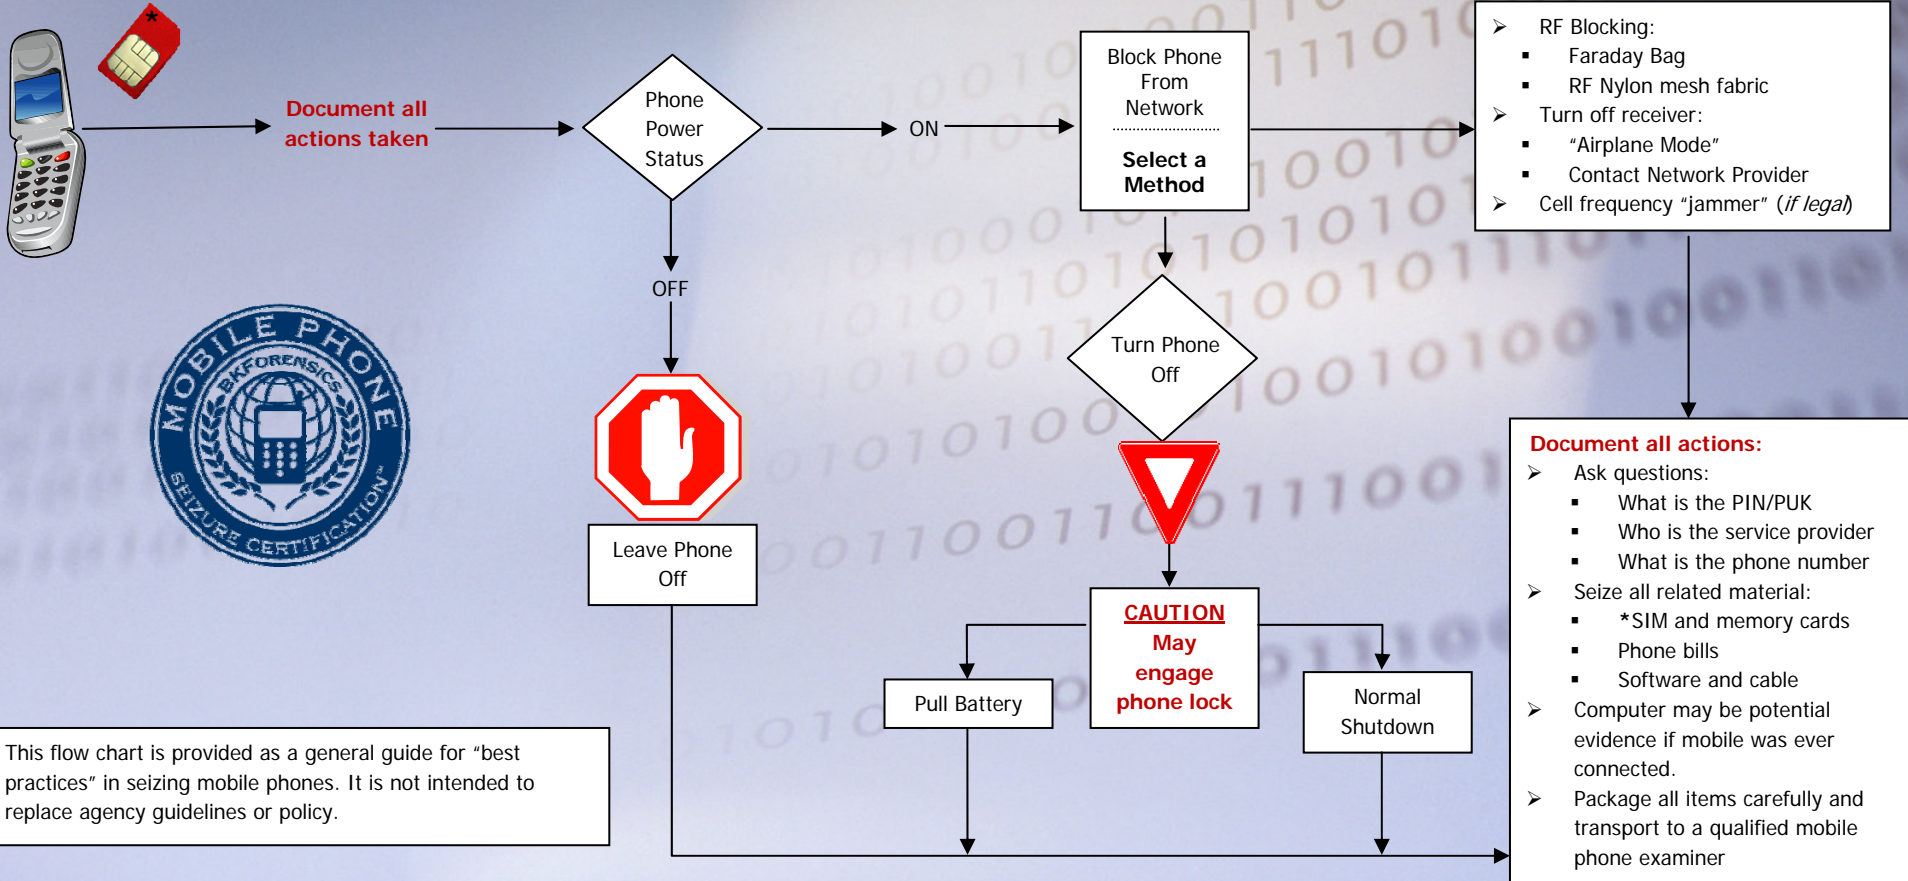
*

Document all actions taken

Phone Power Status

ON

OFF

Block Phone From Network

Select a Method

RF Blocking:
- Faraday Bag
- RF Nylon mesh fabric

Turn off receiver:
- "Airplane Mode"
- Contact Network Provider

Cell frequency "jammer" (*if legal*)

MOBILE PHONE BKFORENSICS SEIZURE CERTIFICATION™

Leave Phone Off

Turn Phone Off

CAUTION May engage phone lock

Pull Battery

Normal Shutdown

Document all actions:

Ask questions:
- What is the PIN/PUK
- Who is the service provider
- What is the phone number

Seize all related material:
- *SIM and memory cards
- Phone bills
- Software and cable

Computer may be potential evidence if mobile was ever connected.

Package all items carefully and transport to a qualified mobile phone examiner

This flow chart is provided as a general guide for "best practices" in seizing mobile phones. It is not intended to replace agency guidelines or policy.